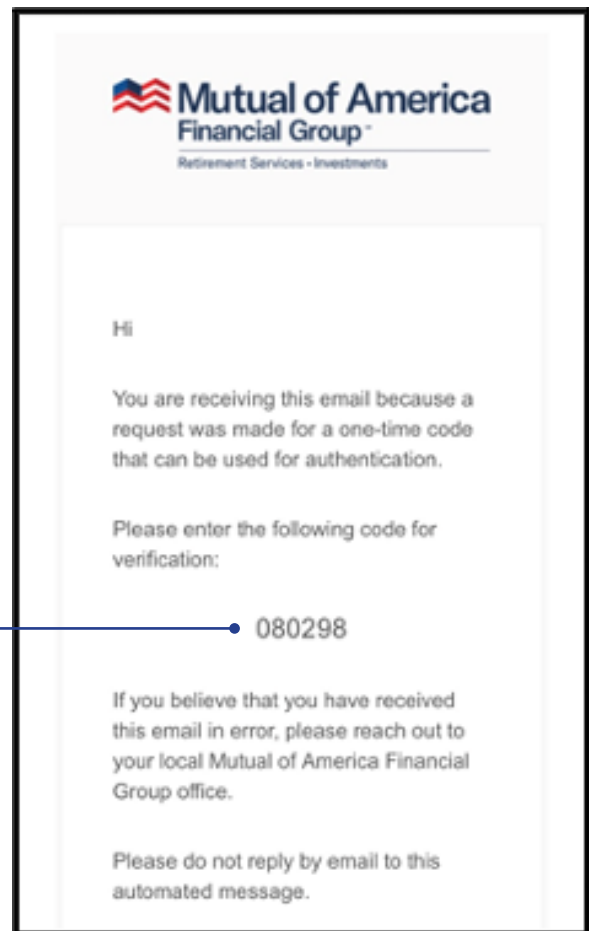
Mutual of America
Financial Group℠
Retirement Services • Investments

Hi

You are receiving this email because a request was made for a one-time code that can be used for authentication.

Please enter the following code for verification:

080298

If you believe that you have received this email in error, please reach out to your local Mutual of America Financial Group office.

Please do not reply by email to this automated message.